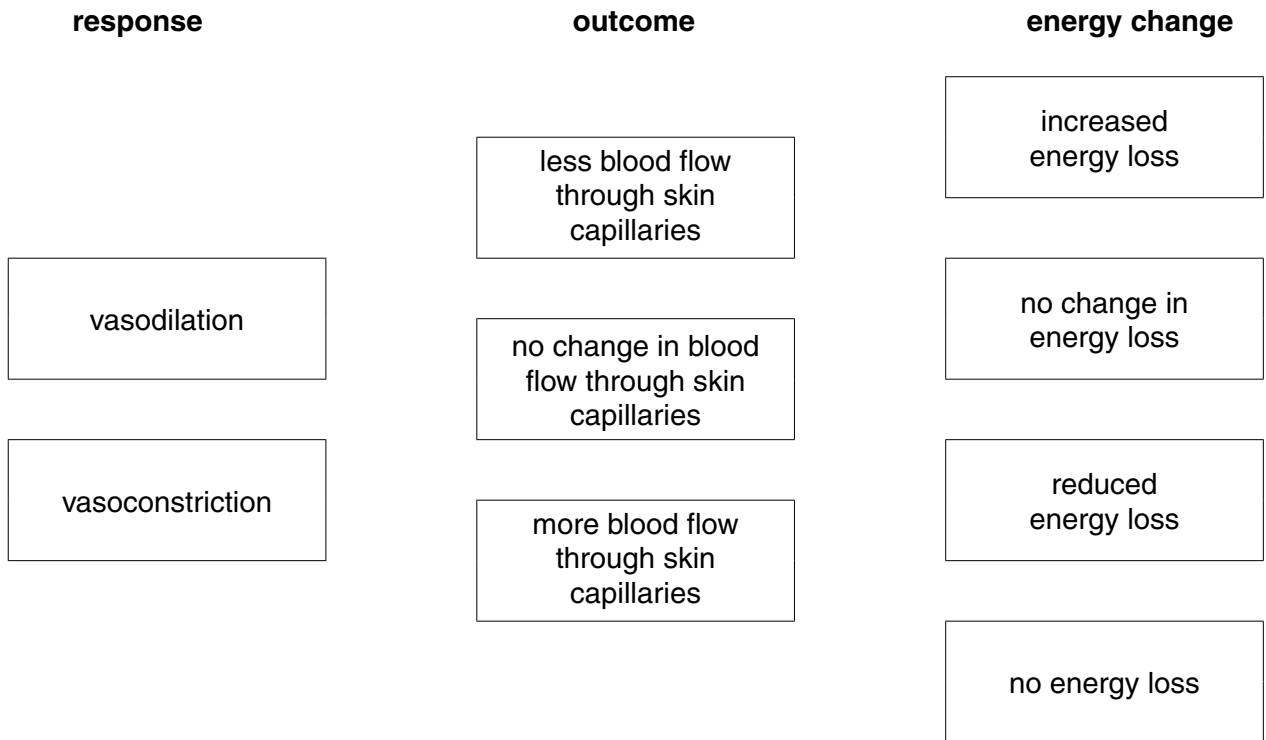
response

vasodilation

vasoconstriction

outcome

less blood flow through skin capillaries

no change in blood flow through skin capillaries

more blood flow through skin capillaries

energy change

increased energy loss

no change in energy loss

reduced energy loss

no energy loss